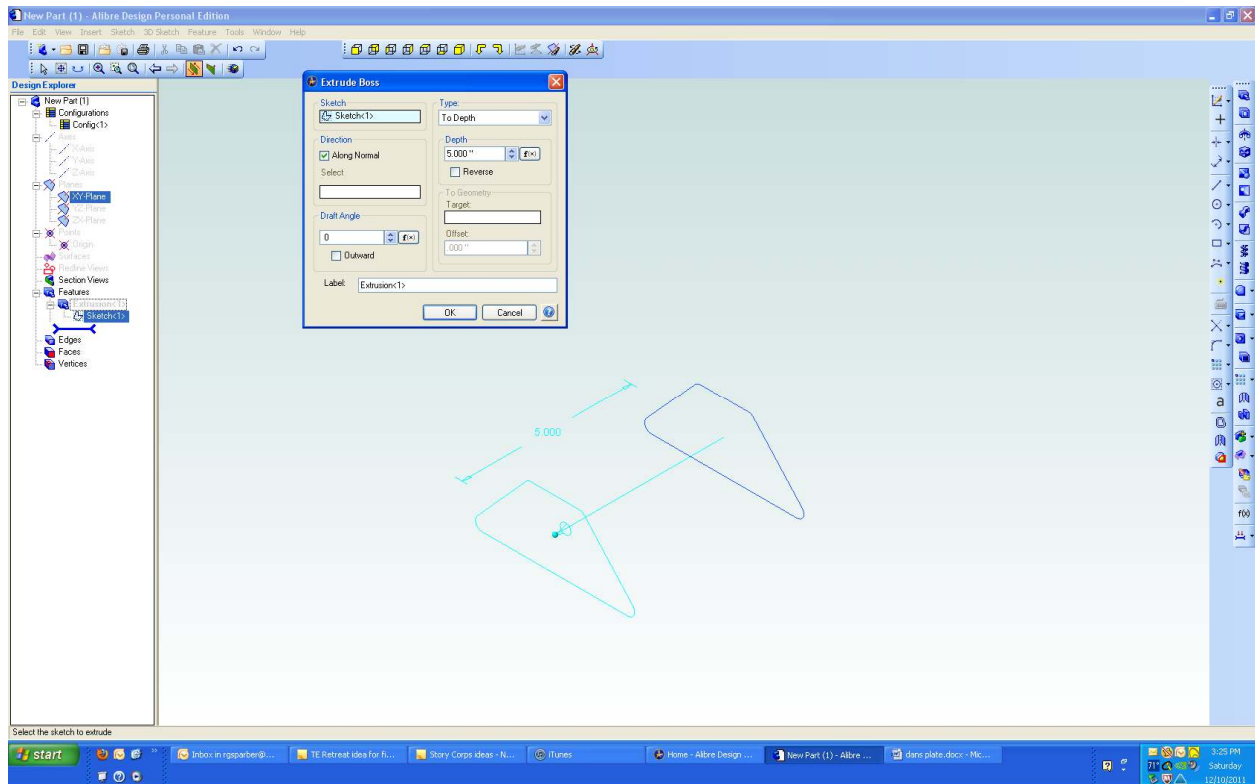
New Part (1) - Alibre Design Personal Edition

File Edit View Insert Sketch 3D Sketch Feature Tools Window Help

Design Explorer

New Part (1)
Configurations
Config<1>
Axes
X-Axis
Y-Axis
Z-Axis
Planes
XY-Plane
YZ-Plane
ZX-Plane
Points
Origin
Surfaces
Redline Views
Section Views
Features
Extrusion<1>
Sketch<1>
Edges
Faces
Vertices

Extrude Boss

Sketch
Sketch<1>

Type:
To Depth

Direction
Along Normal
Select

Depth
5.000 "
Reverse

To Geometry
Target:

Draft Angle
0
Outward

Offset:
.000 "

Label: Extrusion<1>

OK Cancel

5.000

Select the sketch to extrude

start
Inbox in rgsparber@...
TE Retreat idea for fi...
Story Corps ideas - N...
iTunes
Home - Alibre Design ...
New Part (1) - Alibre ...
dans plate.docx - Mic...
71°
3:25 PM
Saturday
12/10/2011